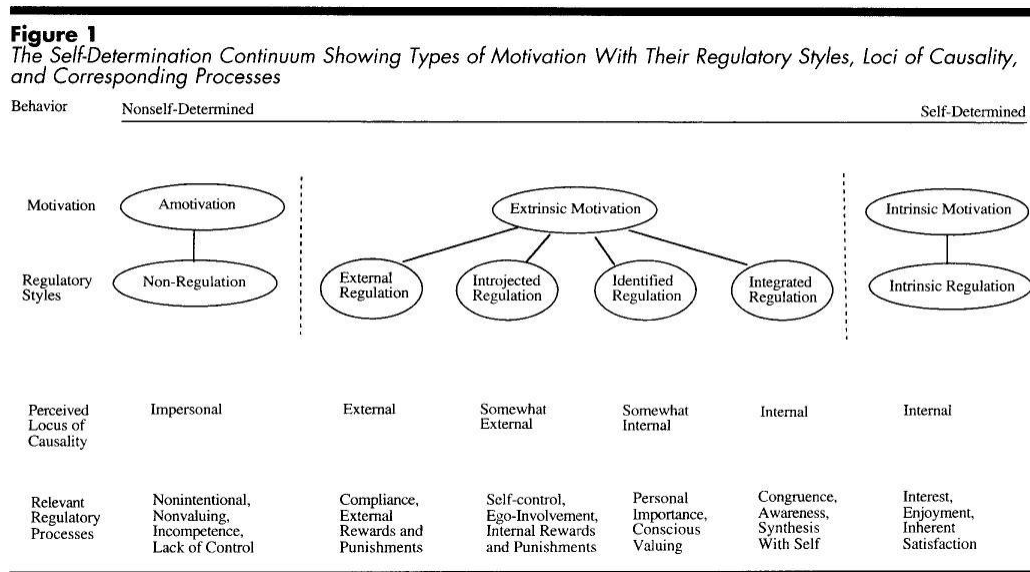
**Figure 1**
*The Self-Determination Continuum Showing Types of Motivation With Their Regulatory Styles, Loci of Causality, and Corresponding Processes*

Behavior — Nonself-Determined — Self-Determined

| | | | | | | |
|---|---|---|---|---|---|---|
| Motivation | Amotivation | Extrinsic Motivation | | | | Intrinsic Motivation |
| Regulatory Styles | Non-Regulation | External Regulation | Introjected Regulation | Identified Regulation | Integrated Regulation | Intrinsic Regulation |
| Perceived Locus of Causality | Impersonal | External | Somewhat External | Somewhat Internal | Internal | Internal |
| Relevant Regulatory Processes | Nonintentional, Nonvaluing, Incompetence, Lack of Control | Compliance, External Rewards and Punishments | Self-control, Ego-Involvement, Internal Rewards and Punishments | Personal Importance, Conscious Valuing | Congruence, Awareness, Synthesis With Self | Interest, Enjoyment, Inherent Satisfaction |